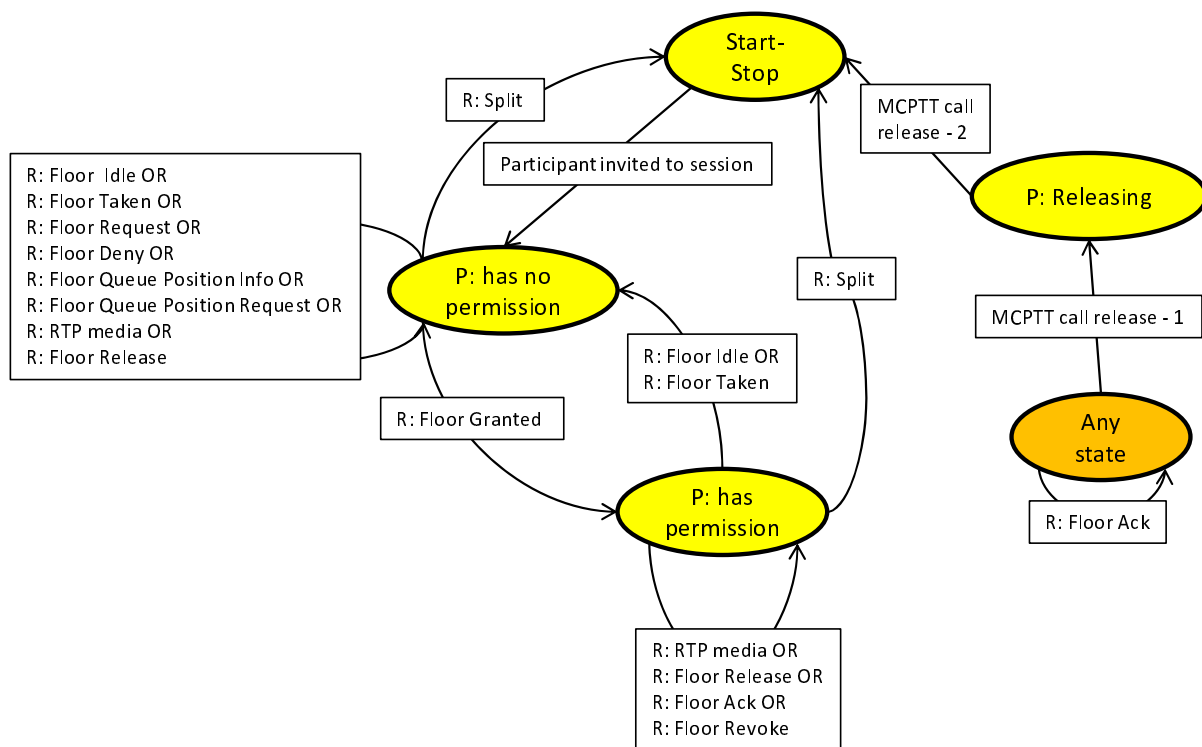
Start-Stop

R: Split

MCPTT call release - 2

R: Floor Idle OR
R: Floor Taken OR
R: Floor Request OR
R: Floor Deny OR
R: Floor Queue Position Info OR
R: Floor Queue Position Request OR
R: RTP media OR
R: Floor Release

Participant invited to session

P: Releasing

P: has no permission

R: Split

MCPTT call release - 1

R: Floor Idle OR
R: Floor Taken

R: Floor Granted

Any state

P: has permission

R: Floor Ack

R: RTP media OR
R: Floor Release OR
R: Floor Ack OR
R: Floor Revoke